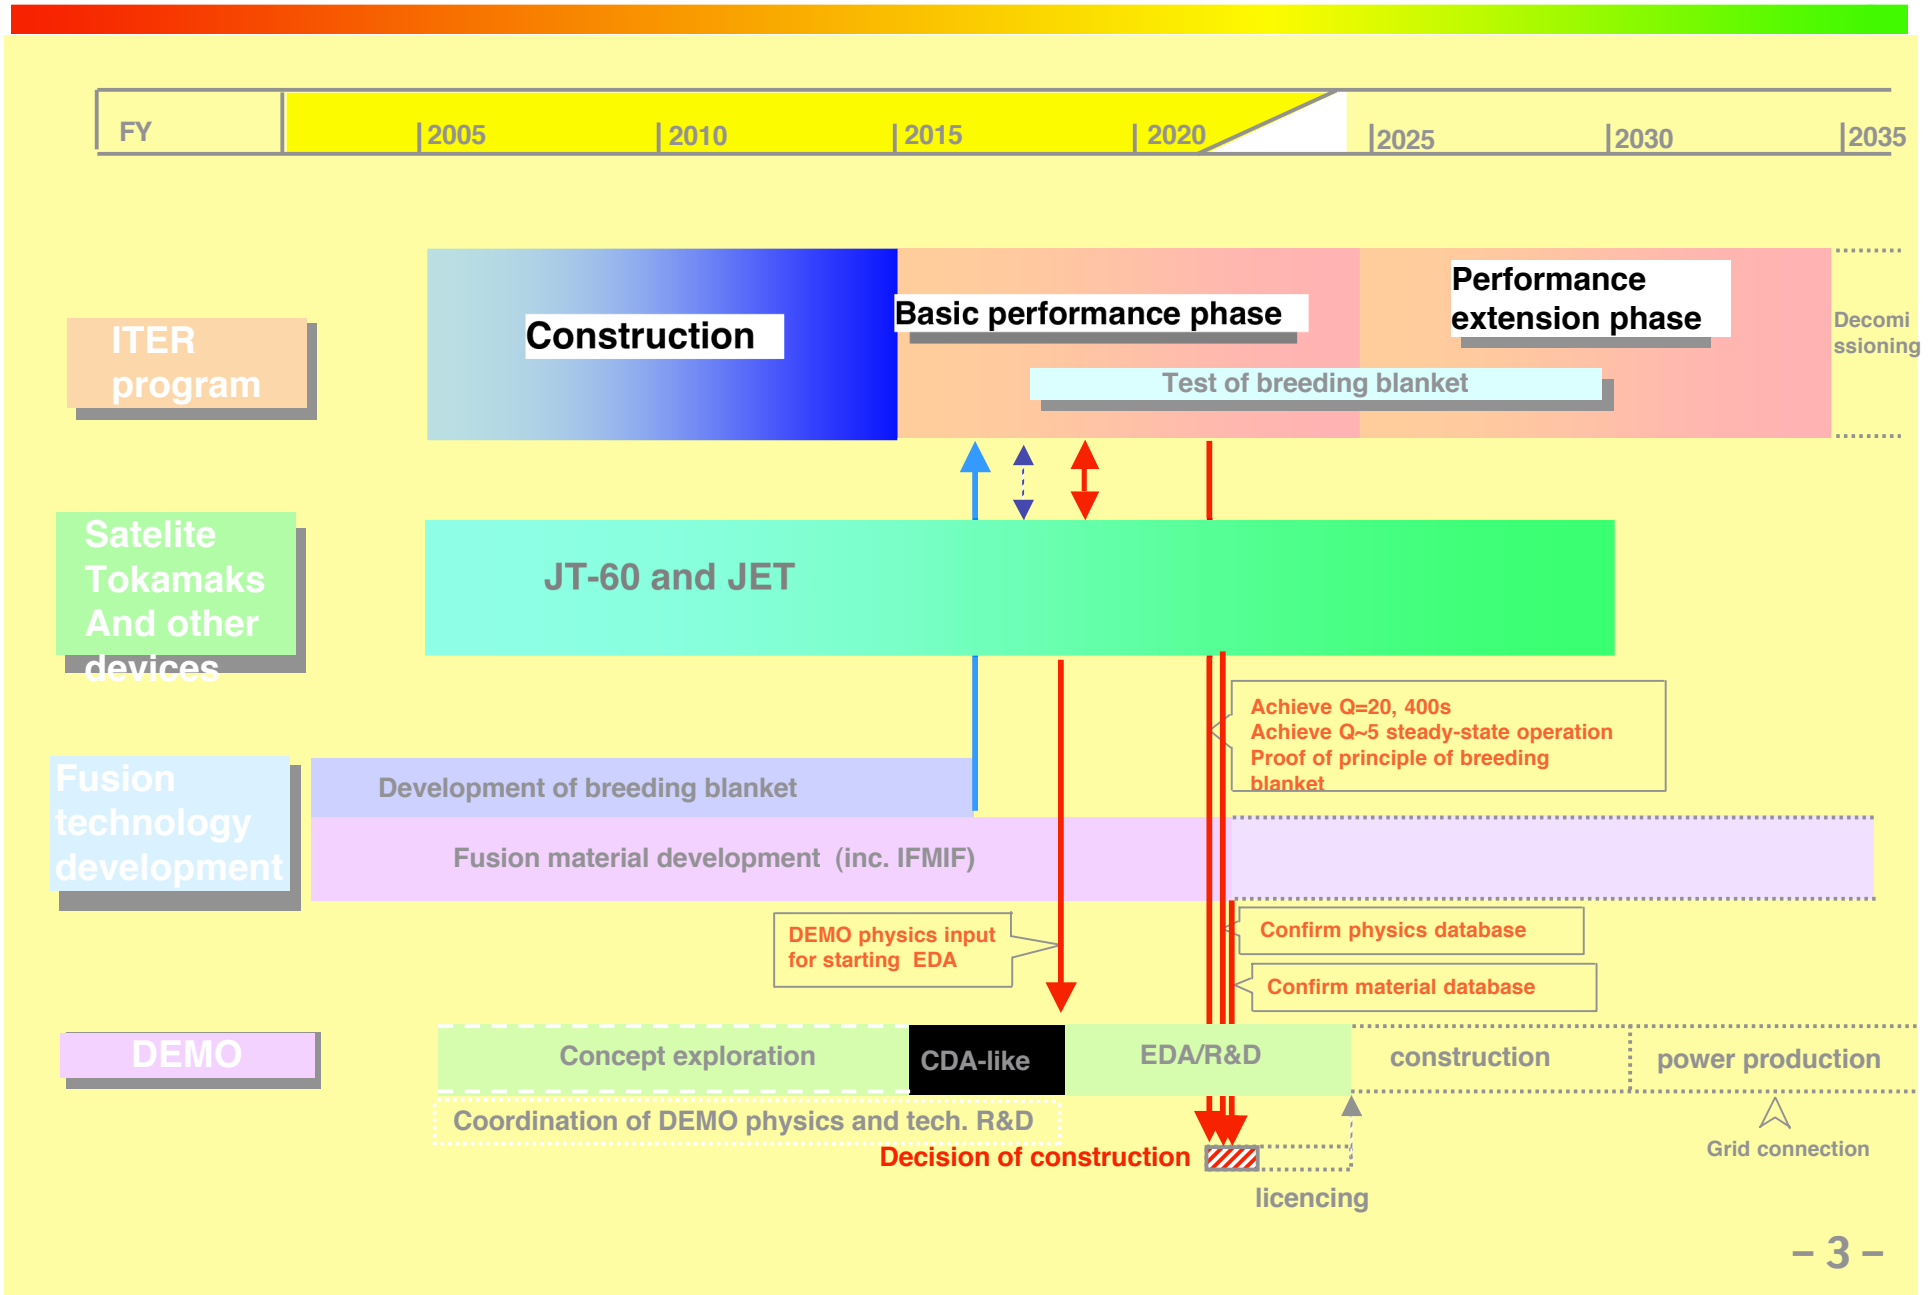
FY 2005 2010 2015 2020 2025 2030 2035

ITER program

Construction

Basic performance phase

Performance extension phase

Decomissioning

Test of breeding blanket

Satelite Tokamaks And other devices

JT-60 and JET

Achieve Q=20, 400s
Achieve Q~5 steady-state operation
Proof of principle of breeding blanket

Fusion technology development

Development of breeding blanket

Fusion material development (inc. IFMIF)

DEMO physics input for starting EDA

Confirm physics database

Confirm material database

DEMO

Concept exploration

CDA-like

EDA/R&D

construction

power production

Coordination of DEMO physics and tech. R&D

Decision of construction

licencing

Grid connection

– 3 –